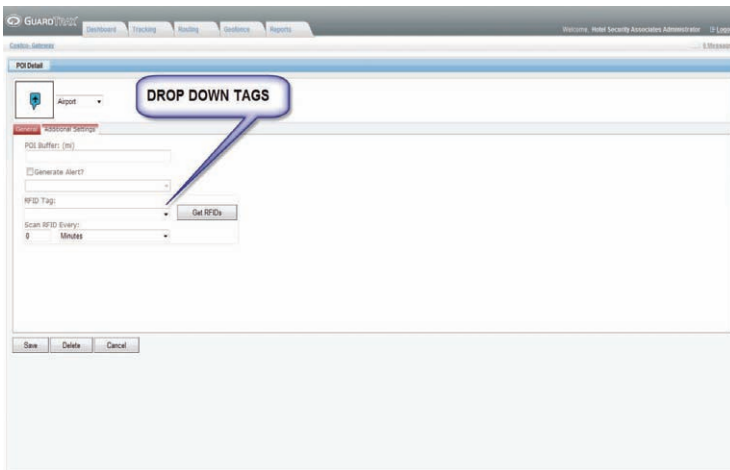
GUARDTRAX

Dashboard Tracking Routing Geofence Reports

Welcome, Hotel Security Associates Administrator Logout

Control Settings

0 Messages

POI Detail

Airport

DROP DOWN TAGS

General Additional Settings

POI Buffer: (m)

Generate Alert?

RFID Tag:

Get RFIDs

Scan RFID Every:

0 Minutes

Save Delete Cancel